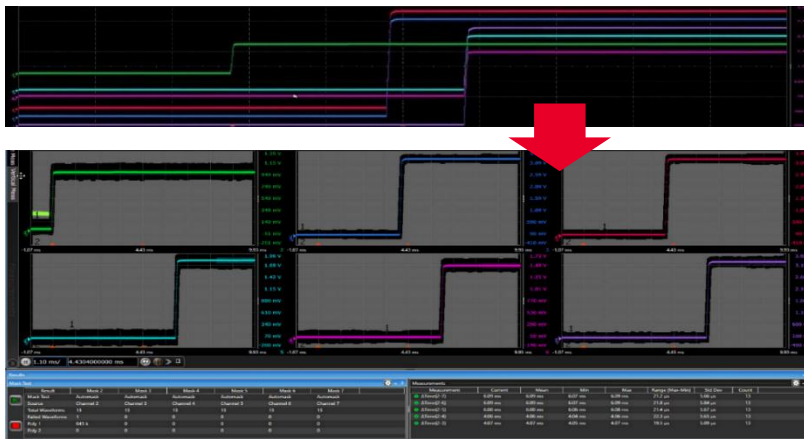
1.10 ms/ 4.4304000000 ms

-1.07 ms 4.43 ms 9.93 ms

Results

Mask Test

| Result | Mask 2 | Mask 3 | Mask 4 | Mask 5 | Mask 6 | Mask 7 |
|---|---|---|---|---|---|---|
| Mask Test | Automask | Automask | Automask | Automask | Automask | Automask |
| Source | Channel 2 | Channel 3 | Channel 4 | Channel 5 | Channel 6 | Channel 7 |
| Total Waveforms | 13 | 13 | 13 | 13 | 13 | 13 |
| Failed Waveforms | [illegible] | 0 | 0 | 0 | 0 | 0 |
| Poly 1 | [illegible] | 0 | 0 | 0 | 0 | 0 |
| Poly 2 | 0 | 0 | 0 | 0 | 0 | 0 |

Measurements

| Measurements | Current | Mean | Min | Max | Range (Max-Min) | Std Dev | Count |
|---|---|---|---|---|---|---|---|
| ΔTime(2-7) | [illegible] | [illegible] | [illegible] | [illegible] | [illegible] | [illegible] | 13 |
| ΔTime(3-7) | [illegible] | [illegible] | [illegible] | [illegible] | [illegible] | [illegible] | 13 |
| ΔTime(4-7) | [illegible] | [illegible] | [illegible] | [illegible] | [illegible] | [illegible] | 13 |
| ΔTime(5-7) | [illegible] | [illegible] | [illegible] | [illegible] | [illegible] | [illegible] | 13 |
| ΔTime(6-7) | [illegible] | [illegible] | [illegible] | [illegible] | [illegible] | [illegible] | 13 |